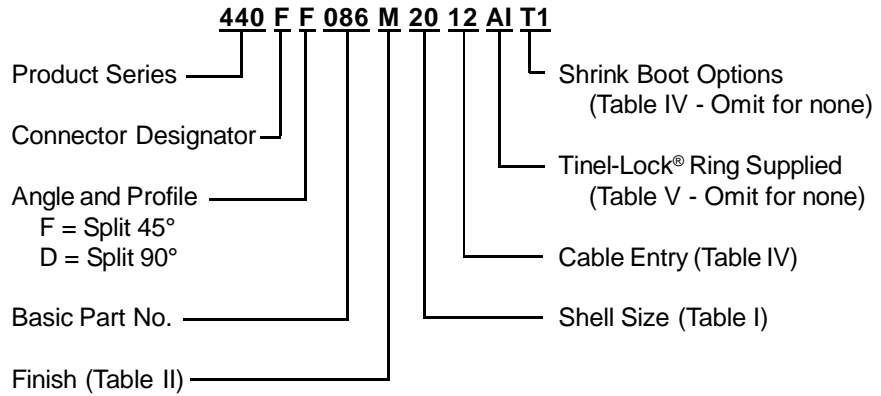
440 F F 086 M 20 12 AI T1

Product Series

Connector Designator

Angle and Profile
F = Split 45°
D = Split 90°

Basic Part No.

Finish (Table II)

Shrink Boot Options
(Table IV - Omit for none)

Tinel-Lock® Ring Supplied
(Table V - Omit for none)

Cable Entry (Table IV)

Shell Size (Table I)